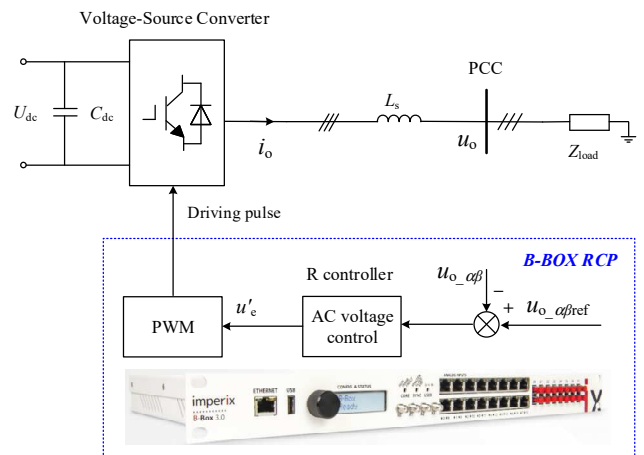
Voltage-Source Converter

$U_{dc}$

$C_{dc}$

$i_o$

$L_s$

PCC

$u_o$

$Z_{load}$

Driving pulse

B-BOX RCP

R controller

$u_{o\_\alpha\beta}$

–

+

$u_{o\_\alpha\beta ref}$

PWM

$u'_e$

AC voltage control

imperix

B-Box 3.0

ETHERNET

USB

CONFIG & STATUS

B-Box Ready